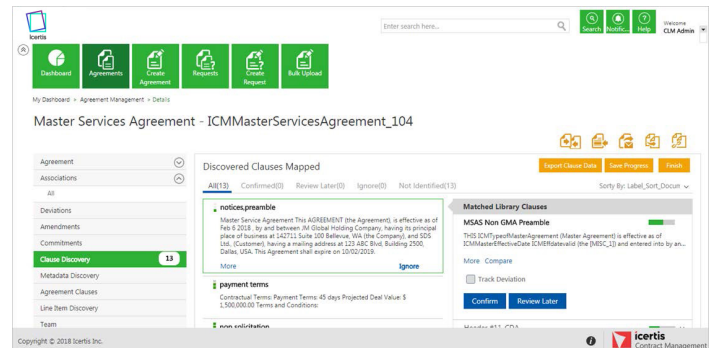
icertis

Enter search here...

Search Notific... Help

Welcome CLM Admin

Dashboard Agreements Create Agreement Requests Create Request Bulk Upload

My Dashboard » Agreement Management » Details

Master Services Agreement - ICMMasterServicesAgreement_104

Agreement

Associations

All

Deviations

Amendments

Commitments

Clause Discovery 13

Metadata Discovery

Agreement Clauses

Line Item Discovery

Team

Discovered Clauses Mapped

Export Clause Data Save Progress Finish

All(13) Confirmed(0) Review Later(0) Ignore(0) Not Identified(13)

Sorty By: Label_Sort_Docun

notices,preamble

Master Service Agreement This AGREEMENT (the Agreement), is effective as of Feb 6 2018 , by and between JM Global Holding Company, having its principal place of business at 142711 Suite 100 Bellevue, WA (the Company), and SDS Ltd., (Customer), having a mailing address at 123 ABC Blvd, Building 2500, Dallas, USA. This Agreement shall expire on 10/02/2019.

More Ignore

payment terms

Contractual Terms: Payment Terms: 45 days Projected Deal Value: $ 1,500,000.00 Terms and Conditions:

non solicitation

Matched Library Clauses

MSAS Non GMA Preamble

THIS ICMTypeofMasterAgreement (Master Agreement) is effective as of ICMMasterEffectiveDate ICMEffdatevalid (the [MISC_1]) and entered into by an...

More Compare

Track Deviation

Confirm Review Later

Header #11 CDA

Copyright © 2018 Icertis Inc.

icertis Contract Management